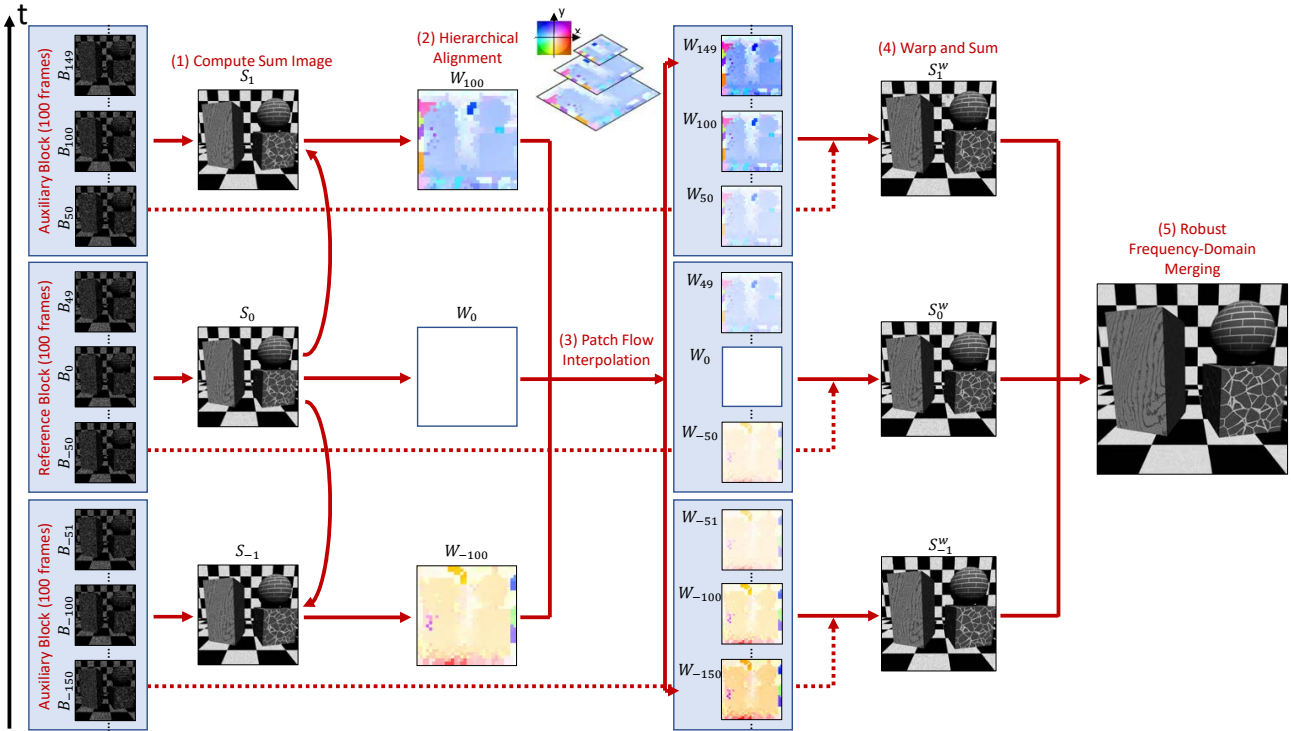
t

Auxiliary Block (100 frames)
$B_{149}$
$B_{100}$
$B_{50}$

Reference Block (100 frames)
$B_{49}$
$B_0$
$B_{-50}$

Auxiliary Block (100 frames)
$B_{-51}$
$B_{-100}$
$B_{-150}$

(1) Compute Sum Image
$S_1$
$S_0$
$S_{-1}$

(2) Hierarchical Alignment
y
x
$W_{100}$
$W_0$
$W_{-100}$

(3) Patch Flow Interpolation

$W_{149}$
$W_{100}$
$W_{50}$
$W_{49}$
$W_0$
$W_{-50}$
$W_{-51}$
$W_{-100}$
$W_{-150}$

(4) Warp and Sum
$S_1^w$
$S_0^w$
$S_{-1}^w$

(5) Robust Frequency-Domain Merging